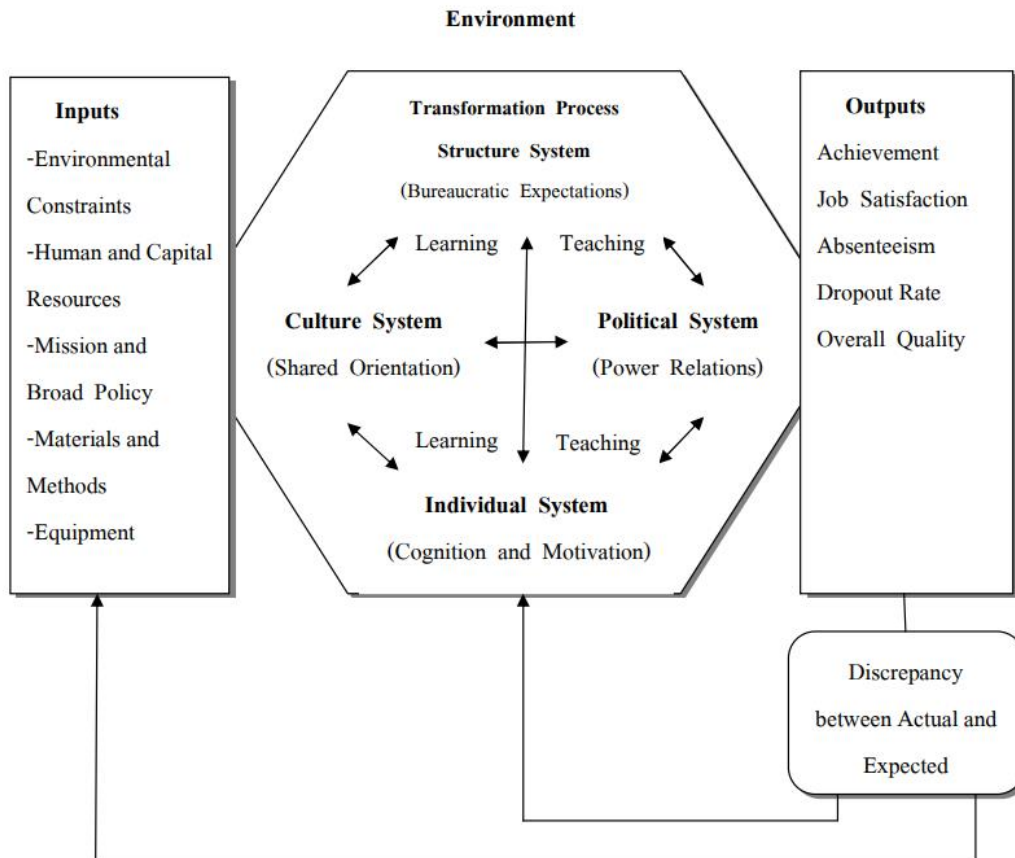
Environment

Inputs
-Environmental Constraints
-Human and Capital Resources
-Mission and Broad Policy
-Materials and Methods
-Equipment

Transformation Process
Structure System
(Bureaucratic Expectations)

Learning
Teaching

Culture System
(Shared Orientation)

Political System
(Power Relations)

Learning
Teaching

Individual System
(Cognition and Motivation)

Outputs
Achievement
Job Satisfaction
Absenteeism
Dropout Rate
Overall Quality

Discrepancy between Actual and Expected